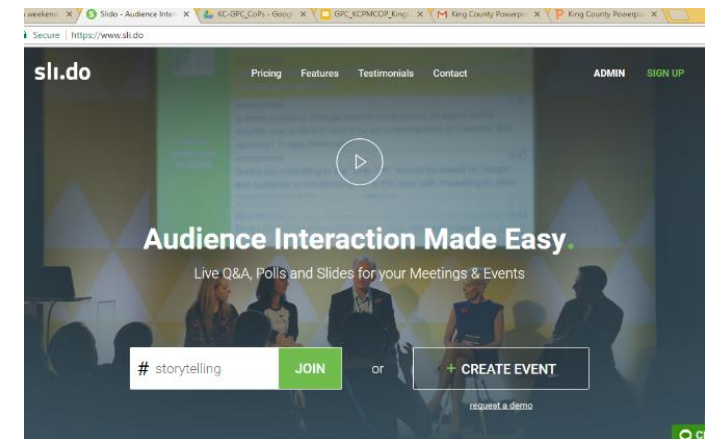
weekend X Slido - Audience Intera X KC-GPC_CoPs - Googl X GPC_KCPMCOP_Kings X King County Powerpo X King County Powerpo X

Secure | https://www.sli.do

sli.do

Pricing Features Testimonials Contact

ADMIN SIGN UP

Audience Interaction Made Easy.

Live Q&A, Polls and Slides for your Meetings & Events

# storytelling

JOIN

or

+ CREATE EVENT

request a demo